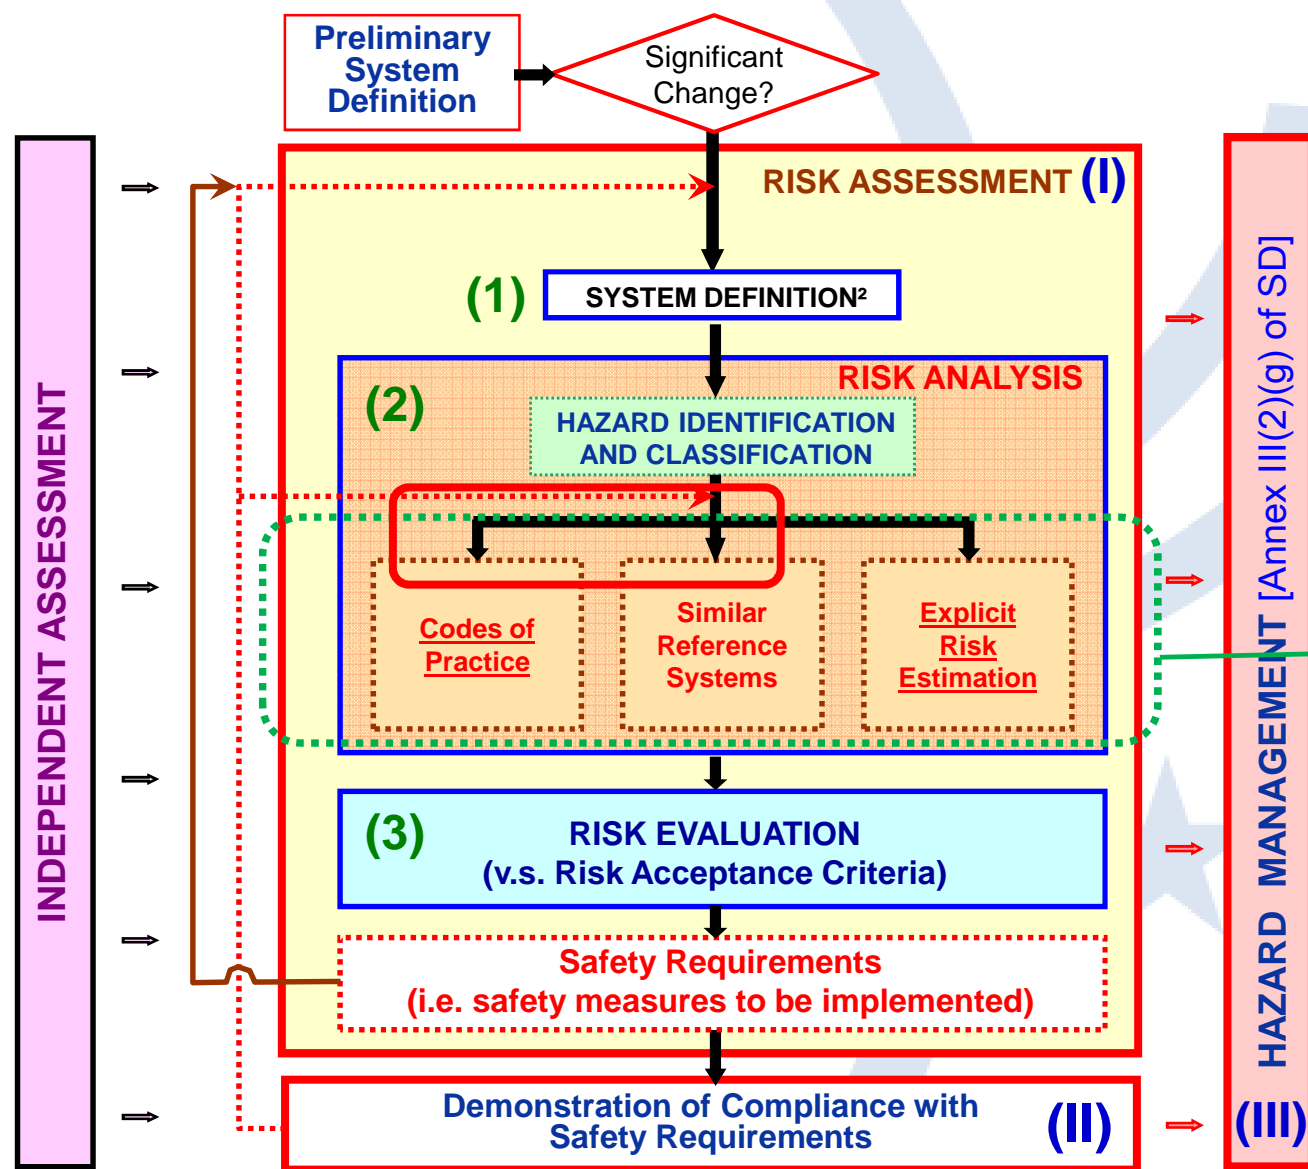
Preliminary System Definition

Significant Change?

INDEPENDENT ASSESSMENT

RISK ASSESSMENT (I)

(1) SYSTEM DEFINITION²

RISK ANALYSIS

(2)

HAZARD IDENTIFICATION AND CLASSIFICATION

Codes of Practice

Similar Reference Systems

Explicit Risk Estimation

(3) RISK EVALUATION (v.s. Risk Acceptance Criteria)

Safety Requirements (i.e. safety measures to be implemented)

Demonstration of Compliance with Safety Requirements

(II)

HAZARD MANAGEMENT [Annex III(2)(g) of SD]

(III)